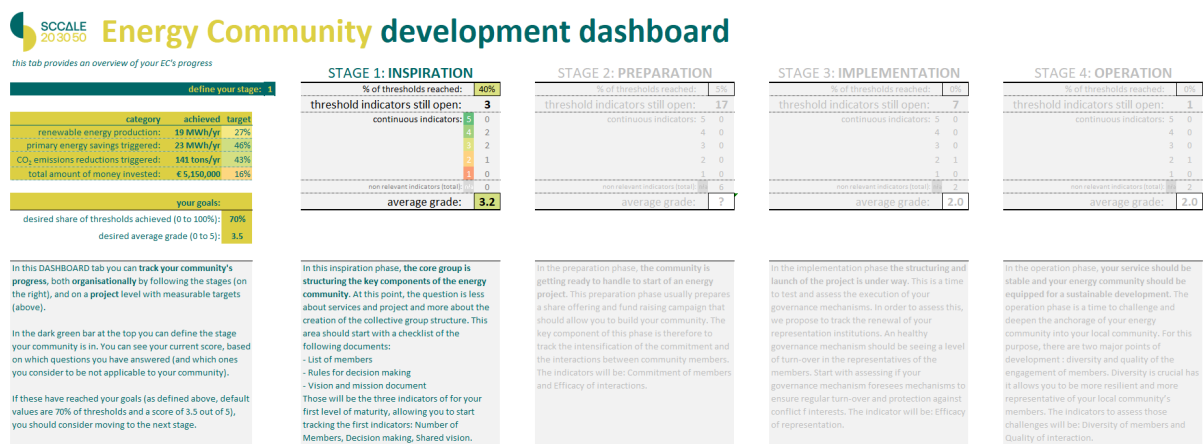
SCCALE 203050 Energy Community development dashboard

this tab provides an overview of your EC's progress

define your stage: 1

| category | achieved | target |
|---|---|---|
| renewable energy production: | 19 MWh/yr | 27% |
| primary energy savings triggered: | 23 MWh/yr | 46% |
| $CO_2$ emissions reductions triggered: | 141 tons/yr | 43% |
| total amount of money invested: | € 5,150,000 | 16% |

your goals:

desired share of thresholds achieved (0 to 100%): 70%

desired average grade (0 to 5): 3.5

STAGE 1: INSPIRATION

% of thresholds reached: 40%

threshold indicators still open: 3

continuous indicators: 5 0, 4 2, 3 2, 2 1, 1 0

non relevant indicators (total) 0

average grade: 3.2

STAGE 2: PREPARATION

% of thresholds reached: 5%

threshold indicators still open: 17

continuous indicators: 5 0, 4 0, 3 0, 2 0, 1 0

non relevant indicators (total) 6

average grade: ?

STAGE 3: IMPLEMENTATION

% of thresholds reached: 0%

threshold indicators still open: 7

continuous indicators: 5 0, 4 0, 3 0, 2 1, 1 0

non relevant indicators (total) 2

average grade: 2.0

STAGE 4: OPERATION

% of thresholds reached: 0%

threshold indicators still open: 1

continuous indicators: 5 0, 4 0, 3 0, 2 1, 1 0

non relevant indicators (total) 2

average grade: 2.0

In this DASHBOARD tab you can track your community's progress, both organisationally by following the stages (on the right), and on a project level with measurable targets (above).

In the dark green bar at the top you can define the stage your community is in. You can see your current score, based on which questions you have answered (and which ones you consider to be not applicable to your community).

If these have reached your goals (as defined above, default values are 70% of thresholds and a score of 3.5 out of 5), you should consider moving to the next stage.

In this inspiration phase, the core group is structuring the key components of the energy community. At this point, the question is less about services and project and more about the creation of the collective group structure. This area should start with a checklist of the following documents:
- List of members
- Rules for decision making
- Vision and mission document
Those will be the three indicators of for your first level of maturity, allowing you to start tracking the first indicators: Number of Members, Decision making, Shared vision.

In the preparation phase, the community is getting ready to handle to start of an energy project. This preparation phase usually prepares a share offering and fund raising campaign that should allow you to build your community. The key component of this phase is therefore to track the intensification of the commitment and the interactions between community members. The indicators will be: Commitment of members and Efficacy of interactions.

In the implementation phase the structuring and launch of the project is under way. This is a time to test and assess the execution of your governance mechanisms. In order to assess this, we propose to track the renewal of your representation institutions. An healthy governance mechanism should be seeing a level of turn-over in the representatives of the members. Start with assessing if your governance mechanism foresees mechanisms to ensure regular turn-over and protection against conflict f interests. The indicator will be: Efficacy of representation.

In the operation phase, your service should be stable and your energy community should be equipped for a sustainable development. The operation phase is a time to challenge and deepen the anchorage of your energy community into your local community. For this purpose, there are two major points of development : diversity and quality of the engagement of members. Diversity is crucial has it allows you to be more resilient and more representative of your local community's members. The indicators to assess those challenges will be: Diversity of members and Quality of interaction.